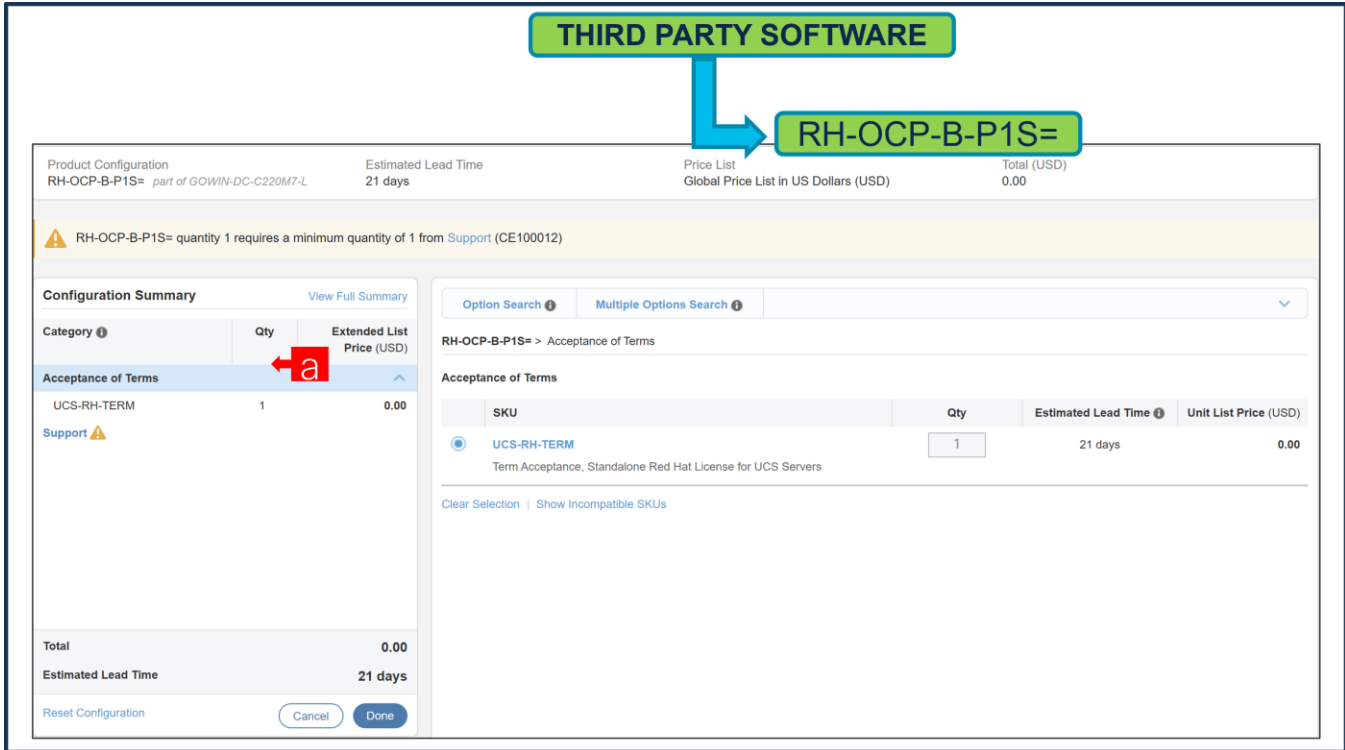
THIRD PARTY SOFTWARE

RH-OCP-B-P1S=

Product Configuration
RH-OCP-B-P1S= part of GOWIN-DC-C220M7-L

Estimated Lead Time
21 days

Price List
Global Price List in US Dollars (USD)

Total (USD)
0.00

RH-OCP-B-P1S= quantity 1 requires a minimum quantity of 1 from Support (CE100012)

Configuration Summary View Full Summary

| Category | Qty | Extended List Price (USD) |
|---|---|---|
| Acceptance of Terms | | |
| UCS-RH-TERM | 1 | 0.00 |

a

Support

Total 0.00

Estimated Lead Time 21 days

Reset Configuration Cancel Done

Option Search Multiple Options Search

RH-OCP-B-P1S= > Acceptance of Terms

Acceptance of Terms

| SKU | Qty | Estimated Lead Time | Unit List Price (USD) |
|---|---|---|---|
| UCS-RH-TERM Term Acceptance, Standalone Red Hat License for UCS Servers | 1 | 21 days | 0.00 |

Clear Selection | Show Incompatible SKUs